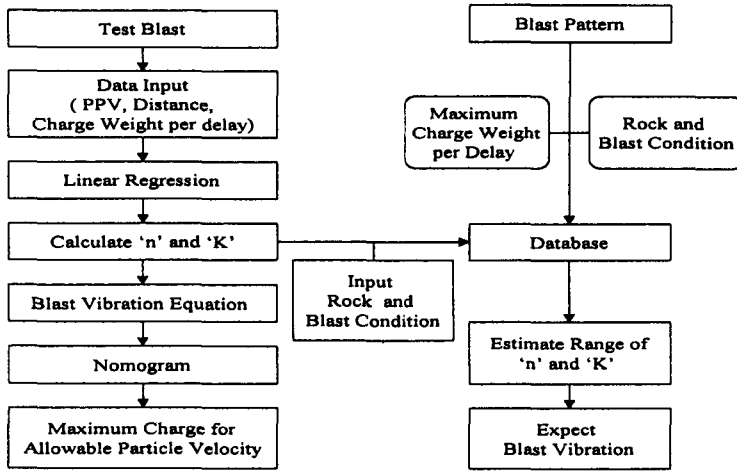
Test Blast

Data Input ( PPV, Distance, Charge Weight per delay)

Linear Regression

Calculate 'n' and 'K'

Blast Vibration Equation

Nomogram

Maximum Charge for Allowable Particle Velocity

Input Rock and Blast Condition

Blast Pattern

Maximum Charge Weight per Delay

Rock and Blast Condition

Database

Estimate Range of 'n' and 'K'

Expect Blast Vibration